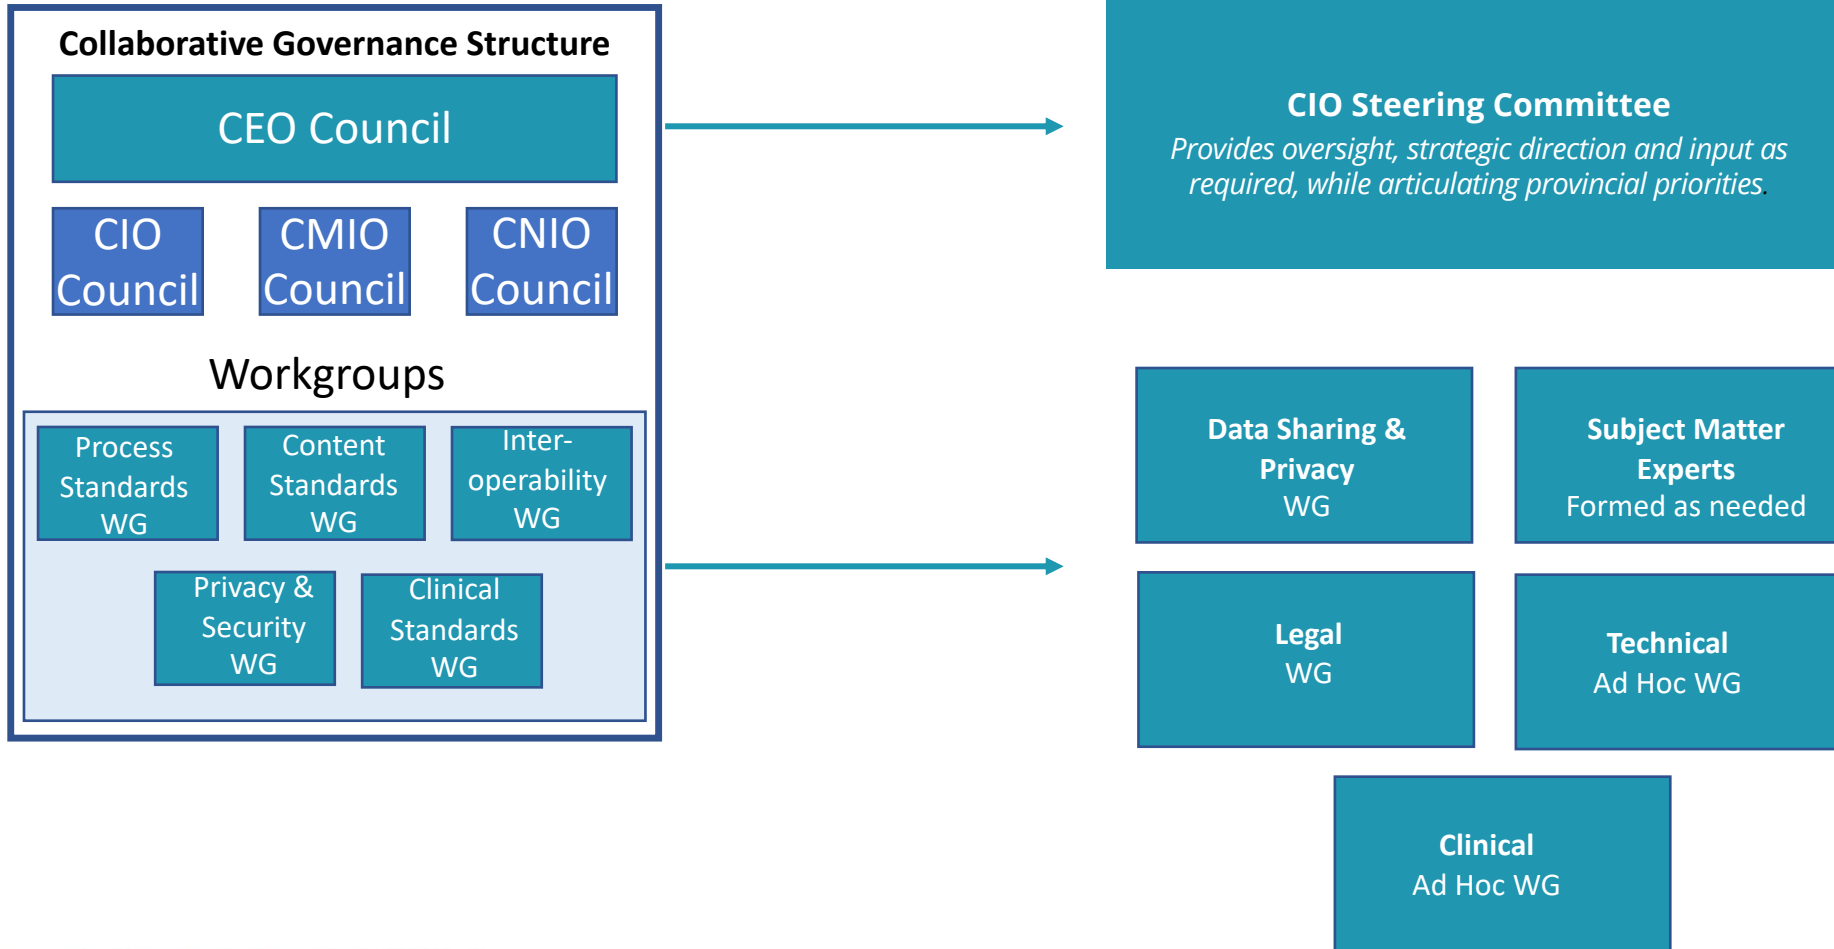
Collaborative Governance Structure

CEO Council

CIO Council

CMIO Council

CNIO Council

Workgroups

Process Standards WG

Content Standards WG

Interoperability WG

Privacy & Security WG

Clinical Standards WG

CIO Steering Committee

Provides oversight, strategic direction and input as required, while articulating provincial priorities.

Data Sharing & Privacy WG

Subject Matter Experts Formed as needed

Legal WG

Technical Ad Hoc WG

Clinical Ad Hoc WG